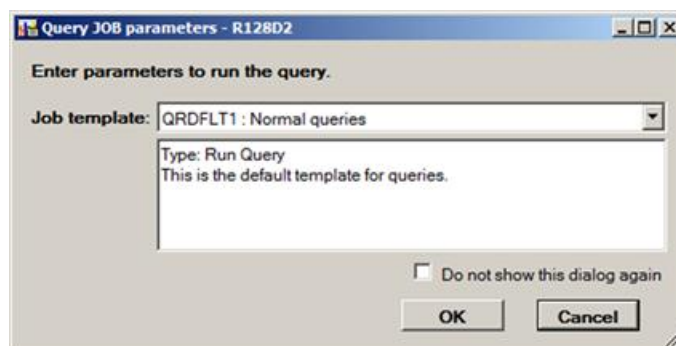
Query JOB parameters - R128D2

Enter parameters to run the query.

Job template: QRDFLT1 : Normal queries

Type: Run Query
This is the default template for queries.

Do not show this dialog again

OK

Cancel